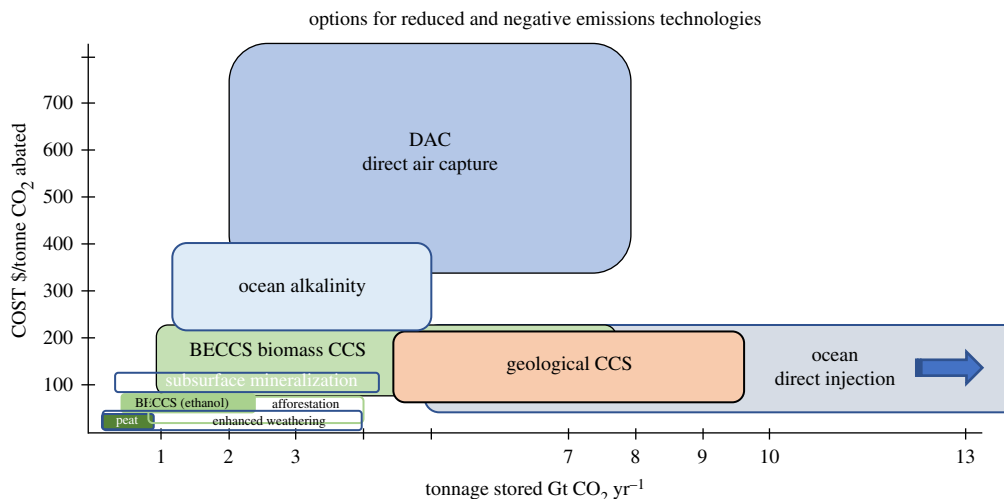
options for reduced and negative emissions technologies

COST \$/tonne $CO_2$ abated

700
600
500
400
300
200
100

DAC
direct air capture

ocean alkalinity

BECCS biomass CCS

geological CCS

ocean
direct injection

subsurface mineralization

BI:CCS (ethanol)

afforestation

peat

enhanced weathering

1 2 3 7 8 9 10 13

tonnage stored Gt $CO_2$ $yr^{-1}$